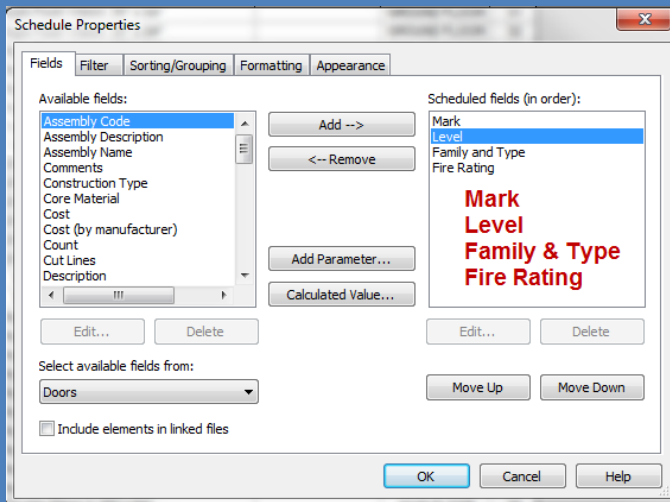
Schedule Properties

Fields | Filter | Sorting/Grouping | Formatting | Appearance

Available fields:

Assembly Code
Assembly Description
Assembly Name
Comments
Construction Type
Core Material
Cost
Cost (by manufacturer)
Count
Cut Lines
Description

Add -->

<-- Remove

Add Parameter...

Calculated Value...

Scheduled fields (in order):

Mark
Level
Family and Type
Fire Rating

Mark
Level
Family & Type
Fire Rating

Edit... | Delete

Edit... | Delete

Select available fields from:

Doors

Move Up | Move Down

Include elements in linked files

OK | Cancel | Help